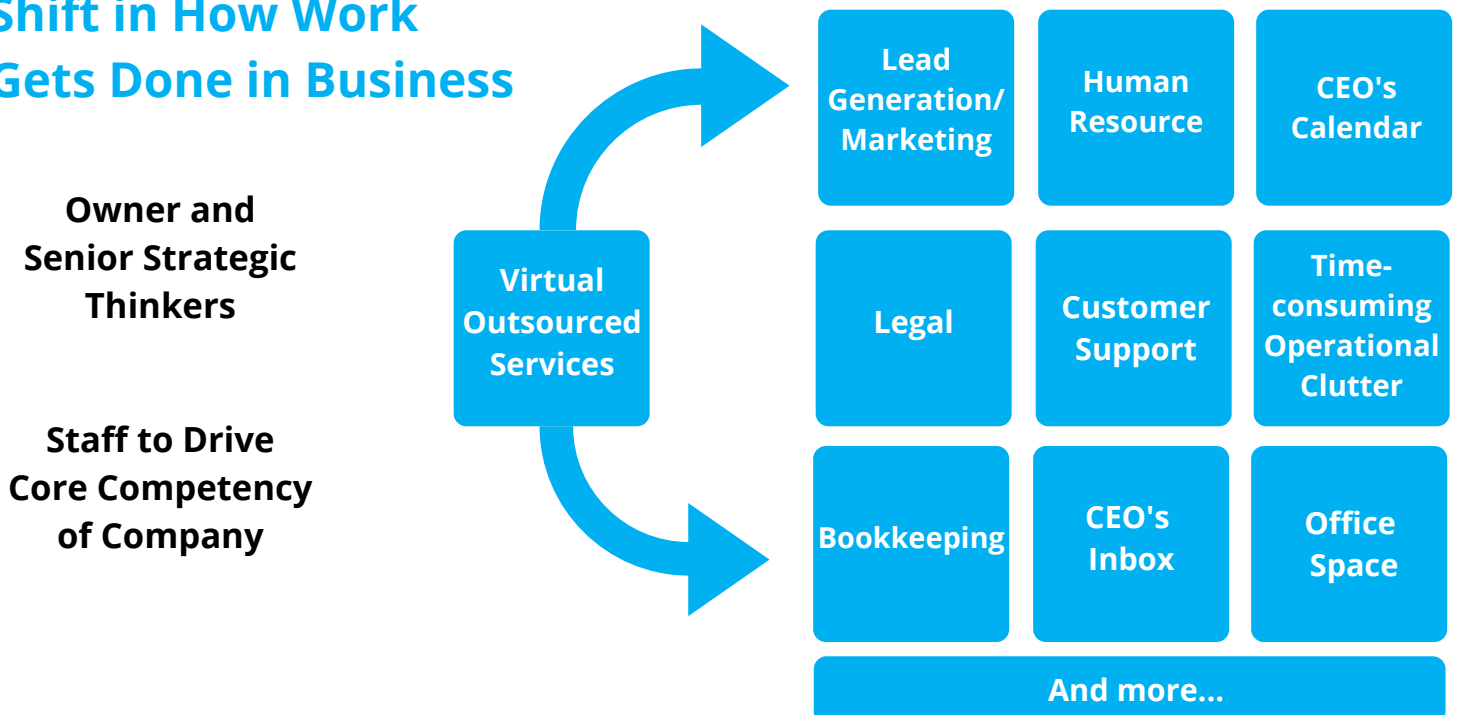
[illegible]hift in How Work
Gets Done in Business

Owner and Senior Strategic Thinkers

Staff to Drive Core Competency of Company

Virtual Outsourced Services

Lead Generation/ Marketing

Human Resource

CEO's Calendar

Legal

Customer Support

Time-consuming Operational Clutter

Bookkeeping

CEO's Inbox

Office Space

And more...